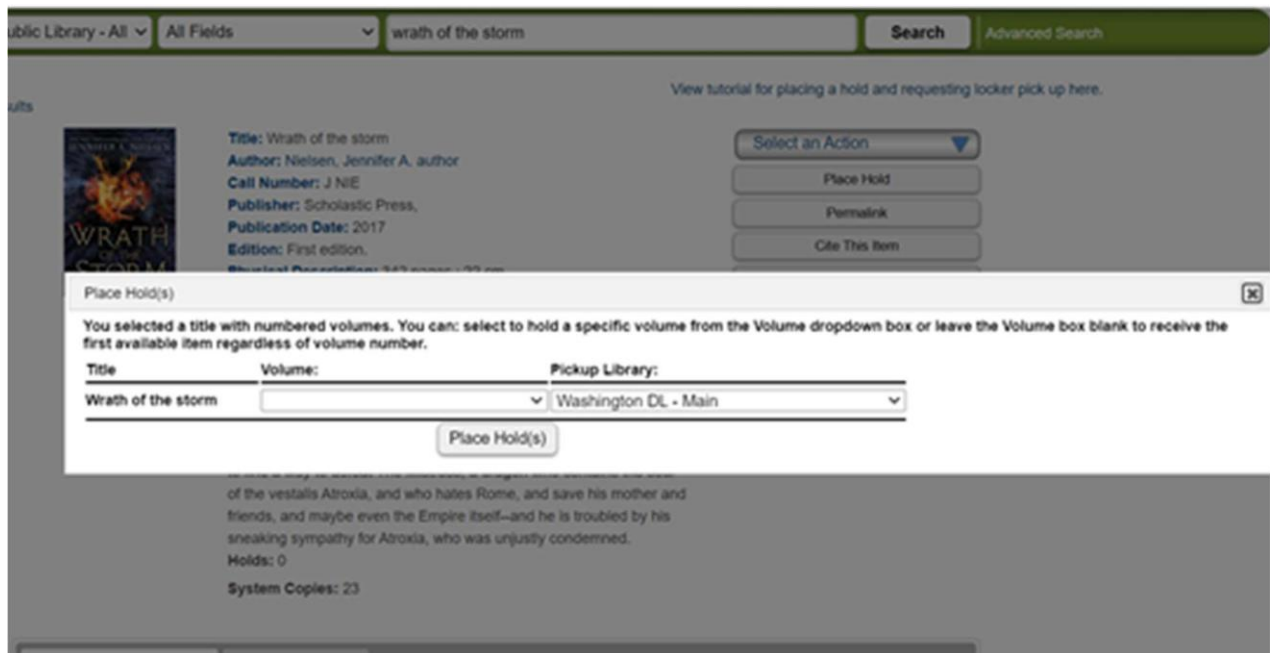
ublic Library - All | All Fields | wrath of the storm | Search | Advanced Search

ults

View tutorial for placing a hold and requesting locker pick up here.

JENNIFER A. NIELSEN
WRATH OF THE STORM

Title: Wrath of the storm
Author: Nielsen, Jennifer A. author
Call Number: J NIE
Publisher: Scholastic Press,
Publication Date: 2017
Edition: First edition.
Physical Description: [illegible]

Select an Action
Place Hold
Permalink
Cite This Item

Place Hold(s)

You selected a title with numbered volumes. You can: select to hold a specific volume from the Volume dropdown box or leave the Volume box blank to receive the first available item regardless of volume number.

| Title | Volume: | Pickup Library: |
|---|---|---|
| Wrath of the storm | | Washington DL - Main |

Place Hold(s)

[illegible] of the vestalis Atroxia, and who hates Rome, and save his mother and friends, and maybe even the Empire itself--and he is troubled by his sneaking sympathy for Atroxia, who was unjustly condemned.
Holds: 0
System Copies: 23